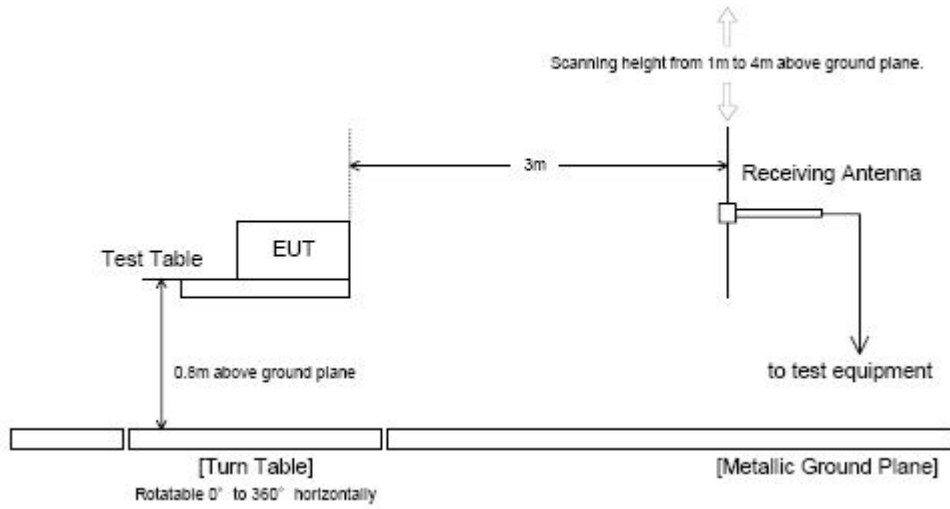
Scanning height from 1m to 4m above ground plane.

3m

Receiving Antenna

Test Table

EUT

0.8m above ground plane

to test equipment

[Turn Table]

Rotatable 0° to 360° horizontally

[Metallic Ground Plane]